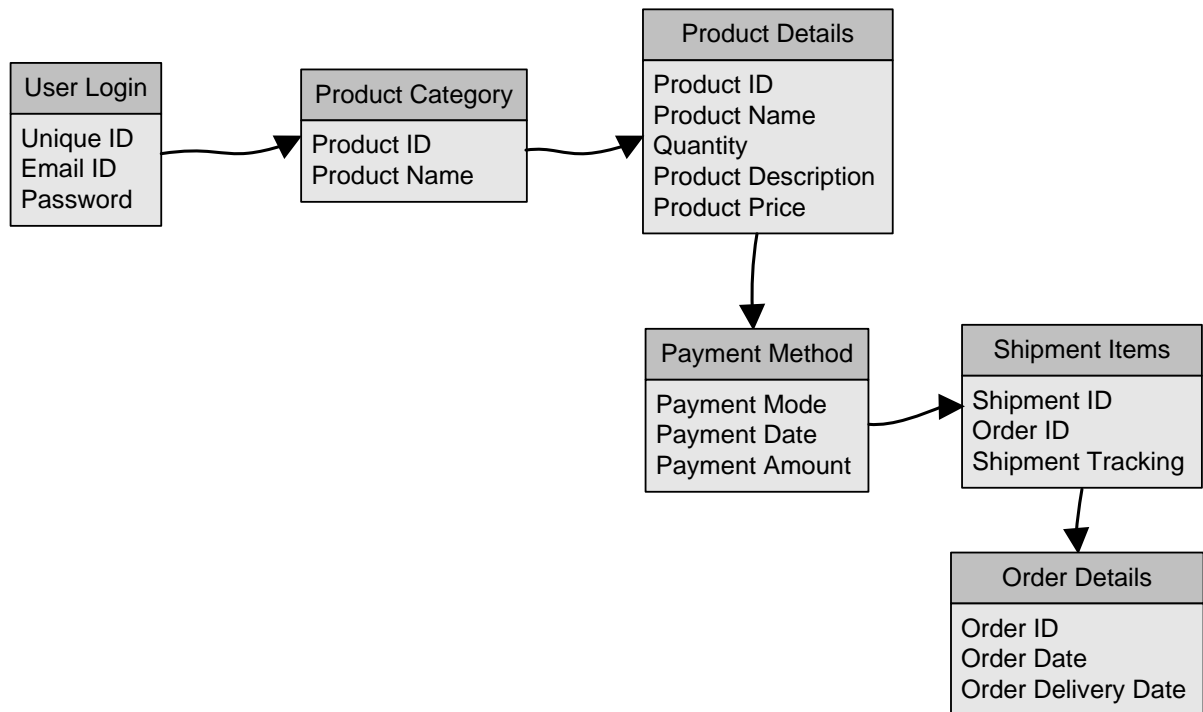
User Login
Unique ID
Email ID
Password

Product Category
Product ID
Product Name

Product Details
Product ID
Product Name
Quantity
Product Description
Product Price

Payment Method
Payment Mode
Payment Date
Payment Amount

Shipment Items
Shipment ID
Order ID
Shipment Tracking

Order Details
Order ID
Order Date
Order Delivery Date